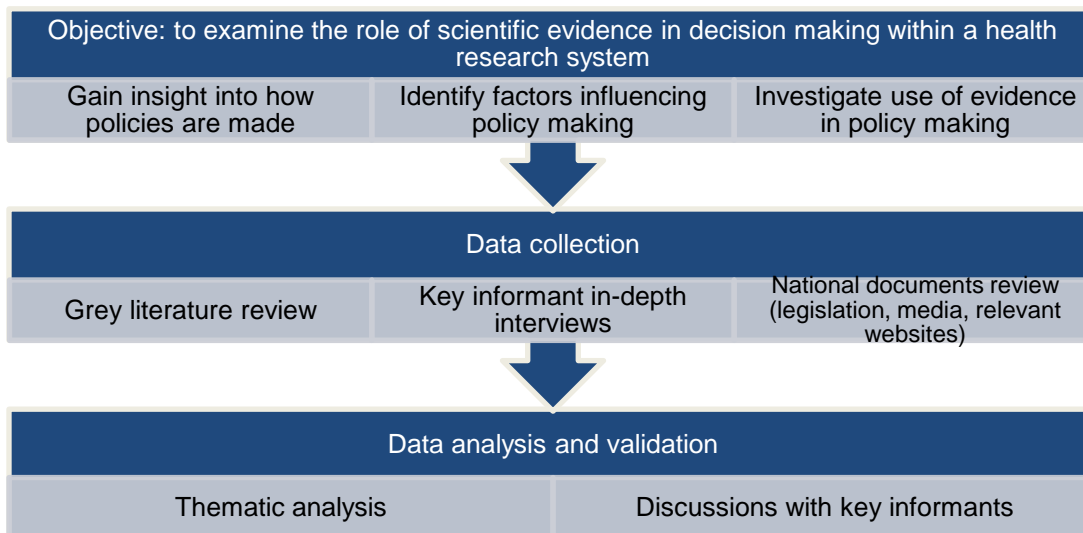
Objective: to examine the role of scientific evidence in decision making within a health research system

Gain insight into how policies are made

Identify factors influencing policy making

Investigate use of evidence in policy making

Data collection

Grey literature review

Key informant in-depth interviews

National documents review (legislation, media, relevant websites)

Data analysis and validation

Thematic analysis

Discussions with key informants